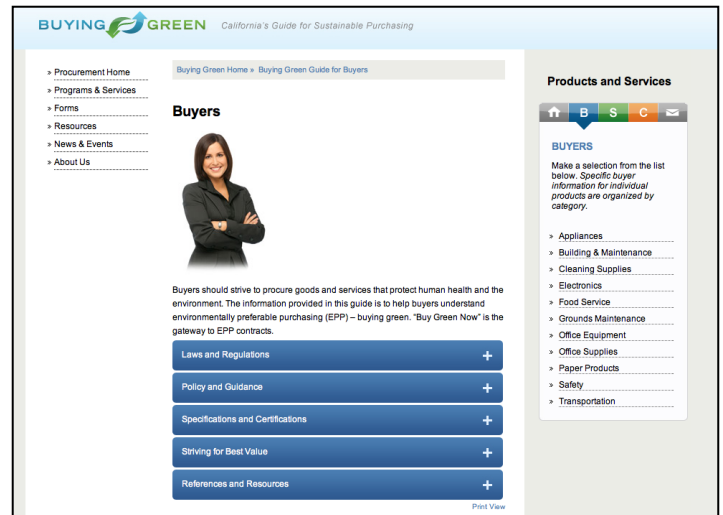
BUYING GREEN California's Guide for Sustainable Purchasing

» Procurement Home
» Programs & Services
» Forms
» Resources
» News & Events
» About Us

Buying Green Home » Buying Green Guide for Buyers

Buyers

Buyers should strive to procure goods and services that protect human health and the environment. The information provided in this guide is to help buyers understand environmentally preferable purchasing (EPP) – buying green. "Buy Green Now" is the gateway to EPP contracts.

Laws and Regulations +
Policy and Guidance +
Specifications and Certifications +
Striving for Best Value +
References and Resources +

Print View

Products and Services

B S C

BUYERS

Make a selection from the list below. Specific buyer information for individual products are organized by category.

» Appliances
» Building & Maintenance
» Cleaning Supplies
» Electronics
» Food Service
» Grounds Maintenance
» Office Equipment
» Office Supplies
» Paper Products
» Safety
» Transportation